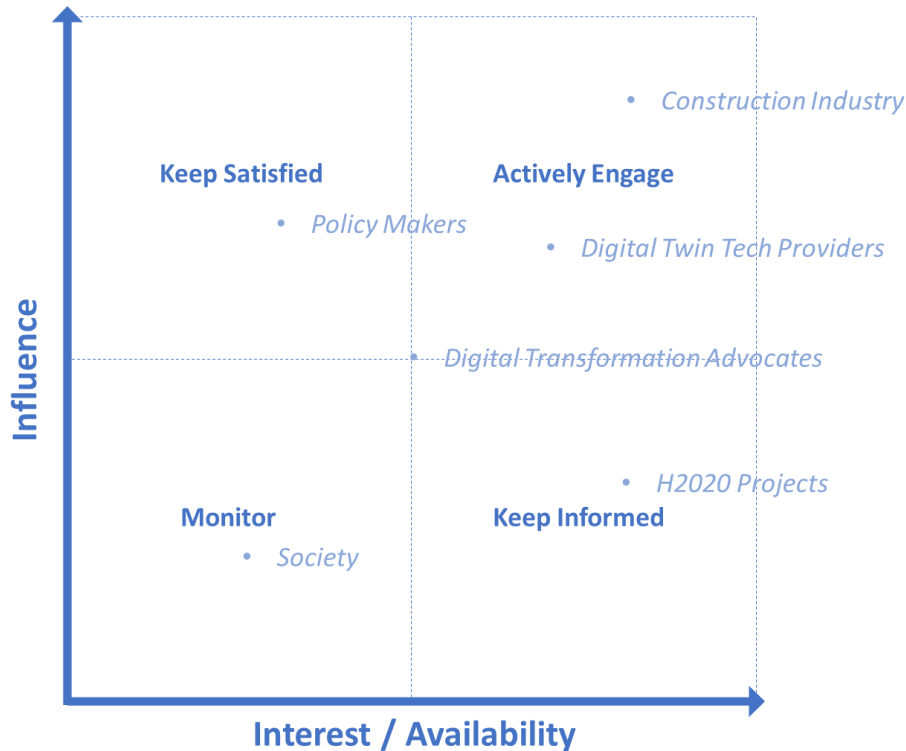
Construction Industry

Keep Satisfied

Actively Engage

Policy Makers

Digital Twin Tech Providers

Influence

Digital Transformation Advocates

H2020 Projects

Monitor

Keep Informed

Society

Interest / Availability